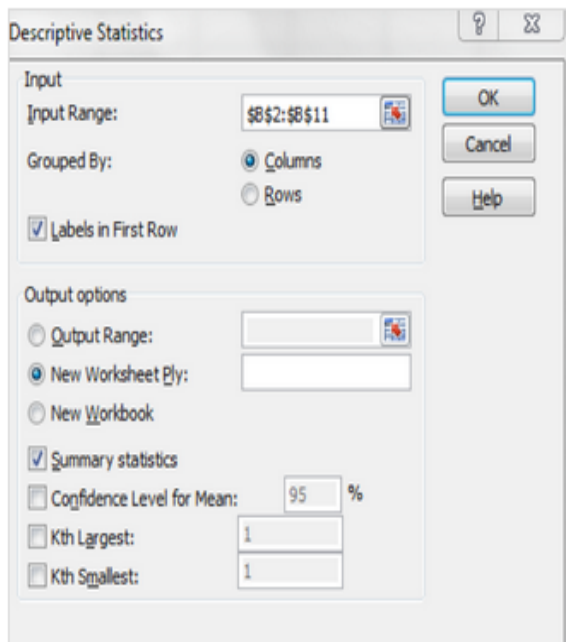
Descriptive Statistics

?

Input

Input Range:

$B$2:$B$11

Grouped By:

Columns

Rows

Labels in First Row

OK

Cancel

Help

Output options

Output Range:

New Worksheet Ply:

New Workbook

Summary statistics

Confidence Level for Mean:

95

%

Kth Largest:

1

Kth Smallest:

1